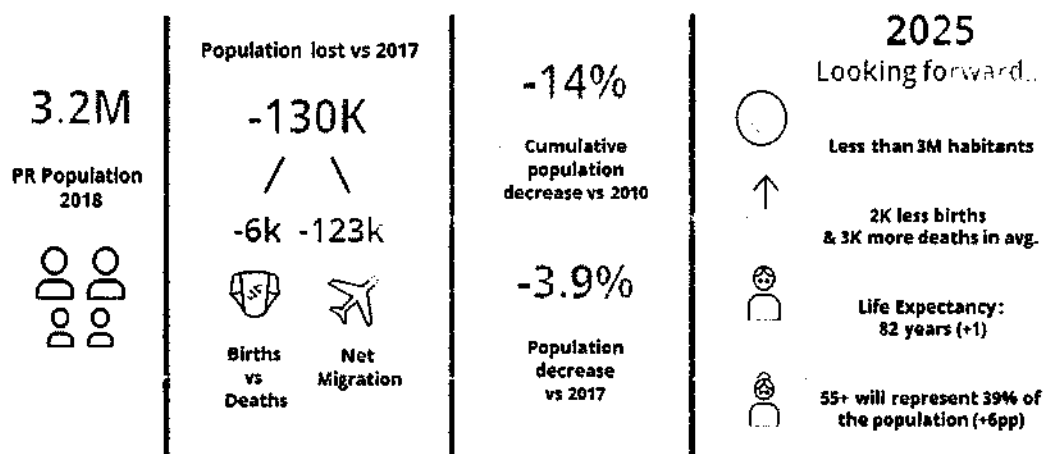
3.2M

PR Population 2018

Population lost vs 2017

-130K

/ \

-6k -123k

Births vs Deaths

Net Migration

-14%

Cumulative population decrease vs 2010

-3.9%

Population decrease vs 2017

2025

Looking forward...

Less than 3M habitants

2K less births & 3K more deaths in avg.

Life Expectancy: 82 years (+1)

55+ will represent 39% of the population (+6pp)